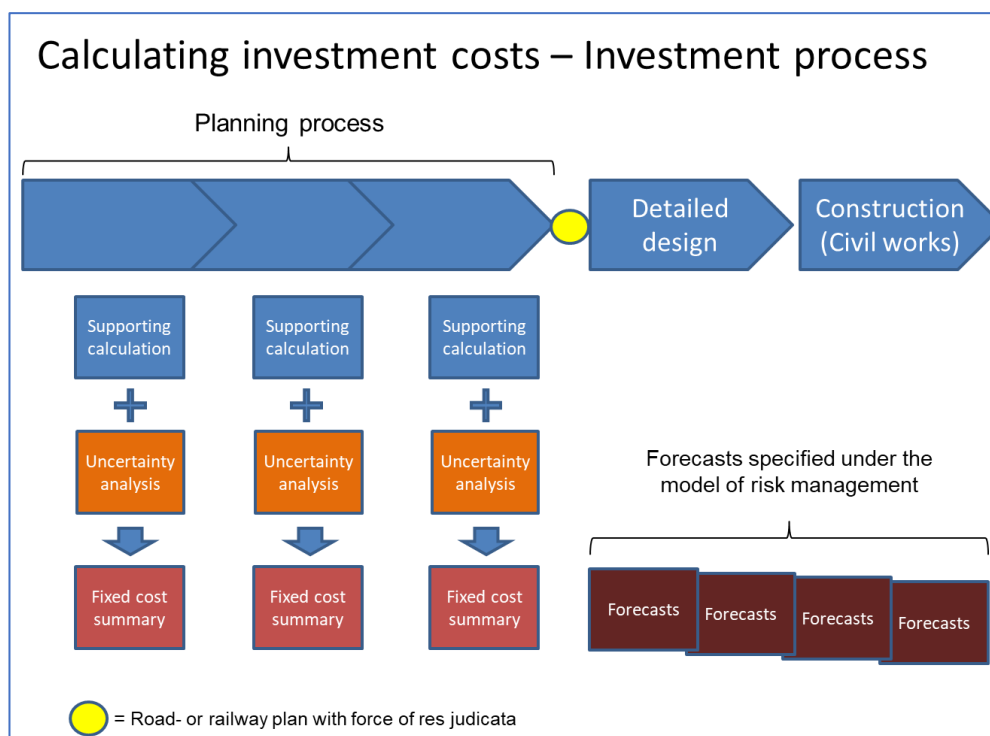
Calculating investment costs – Investment process

Planning process

Detailed design

Construction (Civil works)

Supporting calculation

Supporting calculation

Supporting calculation

Uncertainty analysis

Uncertainty analysis

Uncertainty analysis

Fixed cost summary

Fixed cost summary

Fixed cost summary

Forecasts specified under the model of risk management

Forecasts

Forecasts

Forecasts

Forecasts

= Road- or railway plan with force of res judicata